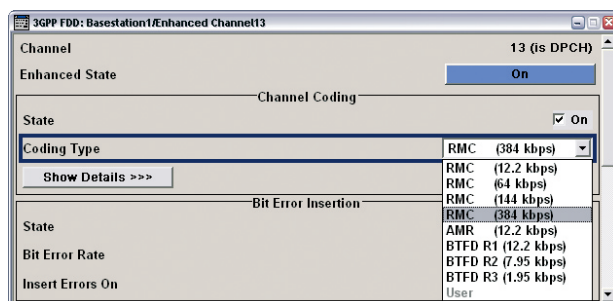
3GPP FDD: Basestation1/Enhanced Channel13

Channel 13 (is DPCH)

Enhanced State On

Channel Coding

State ☑ On

Coding Type RMC (384 kbps)

Show Details >>>

RMC (12.2 kbps)
RMC (64 kbps)
RMC (144 kbps)
RMC (384 kbps)
AMR (12.2 kbps)
BTFD R1 (12.2 kbps)
BTFD R2 (7.95 kbps)
BTFD R3 (1.95 kbps)
User

Bit Error Insertion

State

Bit Error Rate

Insert Errors On